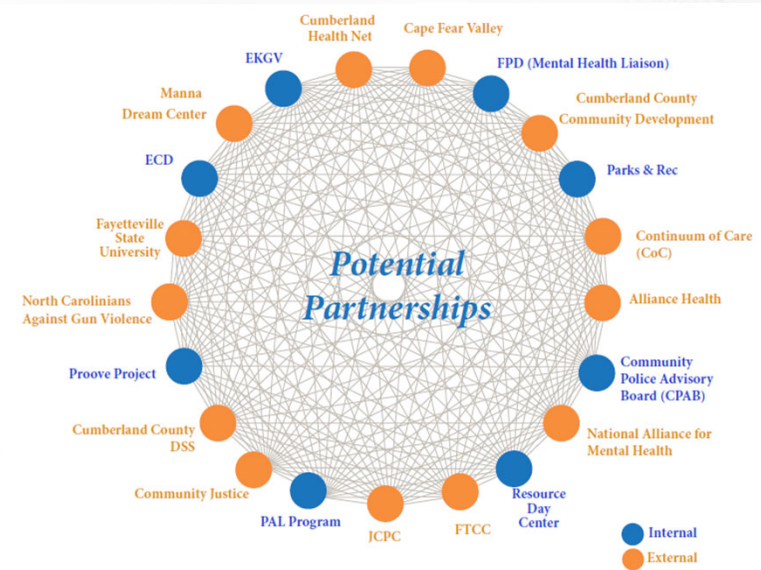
Potential Partnerships

Cumberland Health Net

Cape Fear Valley

FPD (Mental Health Liaison)

Cumberland County Community Development

Parks & Rec

Continuum of Care (CoC)

Alliance Health

Community Police Advisory Board (CPAB)

National Alliance for Mental Health

Resource Day Center

FTCC

JCPC

PAL Program

Community Justice

Cumberland County DSS

Proove Project

North Carolinians Against Gun Violence

Fayetteville State University

ECD

Manna Dream Center

EKGV

Internal

External